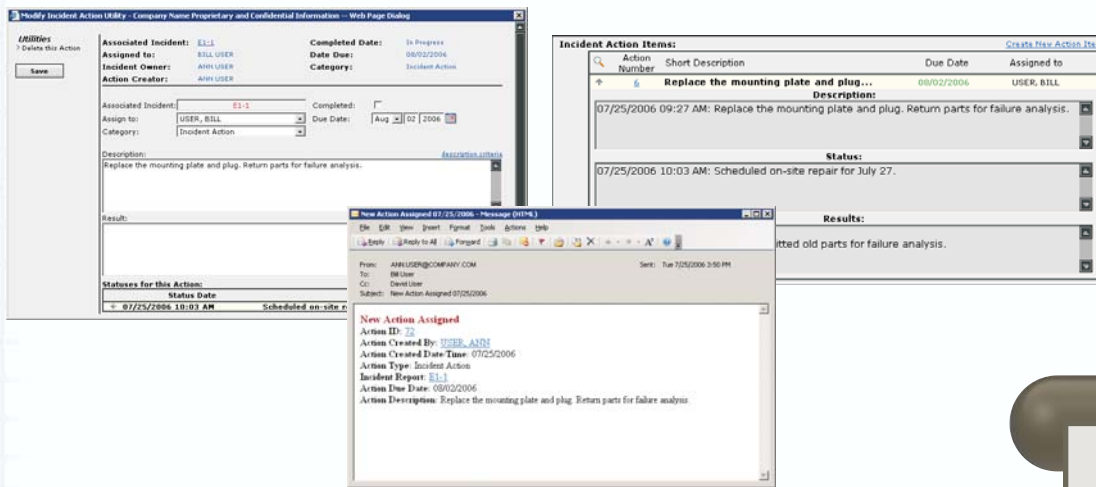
Modify Incident Action Utility - Company Name Proprietary and Confidential Information -- Web Page Dialog

Utilities
Delete this Action

Save

Associated Incident: E1-1
Assigned to: BILL USER
Incident Owner: ANN USER
Action Creator: ANN USER

Completed Date: In Progress
Date Due: 08/02/2006
Category: Incident Action

Associated Incident: E1-1
Assign to: USER, BILL
Category: Incident Action
Completed:
Due Date: Aug 02 2006

Description:
description criteria
Replace the mounting plate and plug. Return parts for failure analysis.

Result:

Statuses for this Action:
Status Date
07/25/2006 10:03 AM Scheduled on-site r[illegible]

Incident Action Items:
Create New Action Ite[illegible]

| | Action Number | Short Description | Due Date | Assigned to |
|---|---|---|---|---|
| | 6 | Replace the mounting plate and plug... | 08/02/2006 | USER, BILL |

Description:
07/25/2006 09:27 AM: Replace the mounting plate and plug. Return parts for failure analysis.

Status:
07/25/2006 10:03 AM: Scheduled on-site repair for July 27.

Results:
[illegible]itted old parts for failure analysis.

New Action Assigned 07/25/2006 - Message (HTML)

File Edit View Insert Format Tools Actions Help
Reply Reply to All Forward

From: ANN.USER@COMPANY.COM
To: Bill User
Cc: David User
Subject: New Action Assigned 07/25/2006
Sent: Tue 7/25/2006 3:50 PM

New Action Assigned
Action ID: 72
Action Created By: USER, ANN
Action Created Date/Time: 07/25/2006
Action Type: Incident Action
Incident Report: E1-1
Action Due Date: 08/02/2006
Action Description: Replace the mounting plate and plug. Return parts for failure analysis.